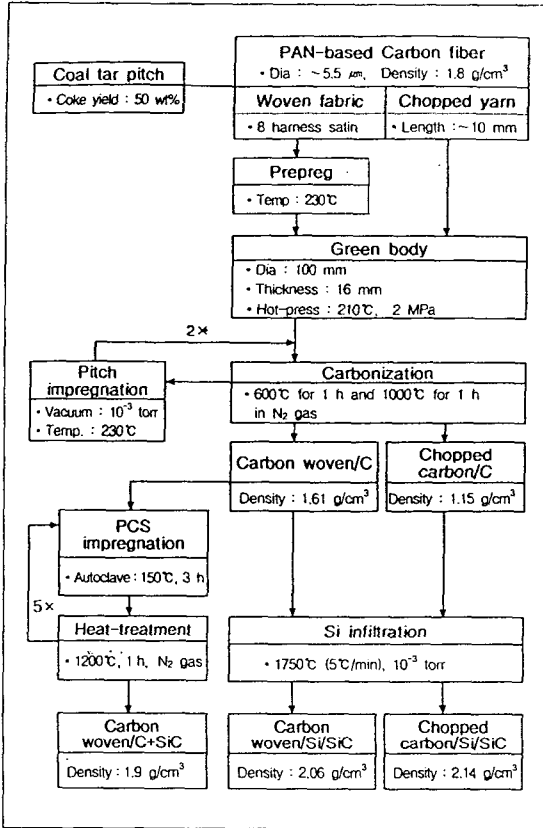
PAN-based Carbon fiber
• Dia : ~5.5 μm, Density : 1.8 g/cm$^3$

Coal tar pitch
• Coke yield : 50 wt%

Woven fabric
• 8 harness satin

Chopped yarn
• Length : ~10 mm

Prepreg
• Temp : 230℃

Green body
• Dia : 100 mm
• Thickness : 16 mm
• Hot-press : 210℃, 2 MPa

2×

Pitch impregnation
• Vacuum : $10^{-3}$ torr
• Temp. : 230℃

Carbonization
• 600℃ for 1 h and 1000℃ for 1 h in $N_2$ gas

Carbon woven/C
Density : 1.61 g/cm$^3$

Chopped carbon/C
Density : 1.15 g/cm$^3$

PCS impregnation
• Autoclave : 150℃, 3 h

5×

Heat-treatment
• 1200℃, 1 h, $N_2$ gas

Si infiltration
• 1750℃ (5℃/min), $10^{-3}$ torr

Carbon woven/C+SiC
Density : 1.9 g/cm$^3$

Carbon woven/Si/SiC
Density : 2.06 g/cm$^3$

Chopped carbon/Si/SiC
Density : 2.14 g/cm$^3$